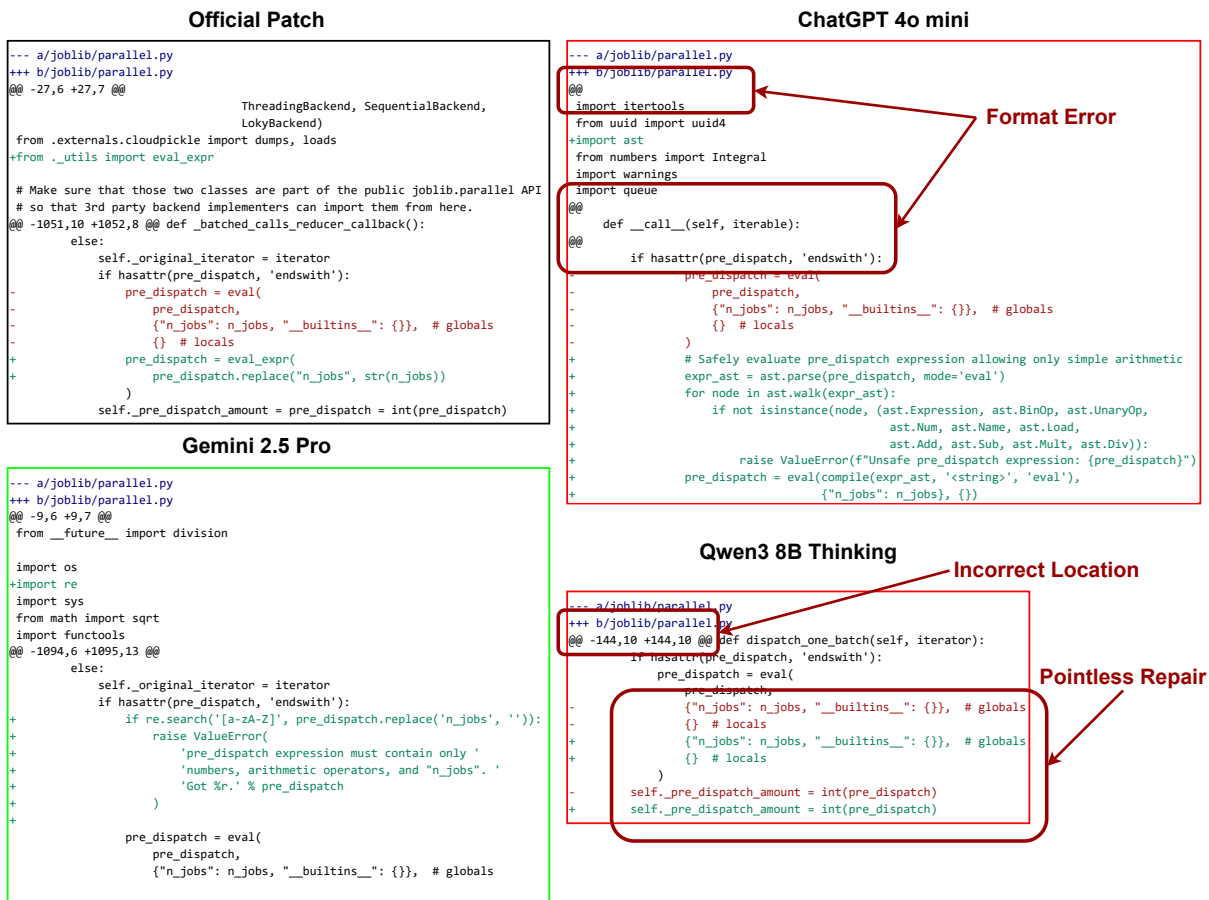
Official Patch

```
--- a/joblib/parallel.py
+++ b/joblib/parallel.py
@@ -27,6 +27,7 @@
                                 ThreadingBackend, SequentialBackend,
                                 LokyBackend)
 from .externals.cloudpickle import dumps, loads
+from ._utils import eval_expr

 # Make sure that those two classes are part of the public joblib.parallel API
 # so that 3rd party backend implementers can import them from here.
@@ -1051,10 +1052,8 @@ def _batched_calls_reducer_callback():
         else:
             self._original_iterator = iterator
             if hasattr(pre_dispatch, 'endswith'):
-                pre_dispatch = eval(
-                    pre_dispatch,
-                    {"n_jobs": n_jobs, "__builtins__": {}},  # globals
-                    {}  # locals
+                pre_dispatch = eval_expr(
+                    pre_dispatch.replace("n_jobs", str(n_jobs))
                 )
             self._pre_dispatch_amount = pre_dispatch = int(pre_dispatch)
```

ChatGPT 4o mini

```
--- a/joblib/parallel.py
+++ b/joblib/parallel.py
@@
 import itertools
 from uuid import uuid4
+import ast
 from numbers import Integral
 import warnings
 import queue
@@
     def __call__(self, iterable):
@@
         if hasattr(pre_dispatch, 'endswith'):
-                pre_dispatch = eval(
-                    pre_dispatch,
-                    {"n_jobs": n_jobs, "__builtins__": {}},  # globals
-                    {}  # locals
-                )
+                # Safely evaluate pre_dispatch expression allowing only simple arithmetic
+                expr_ast = ast.parse(pre_dispatch, mode='eval')
+                for node in ast.walk(expr_ast):
+                    if not isinstance(node, (ast.Expression, ast.BinOp, ast.UnaryOp,
+                                             ast.Num, ast.Name, ast.Load,
+                                             ast.Add, ast.Sub, ast.Mult, ast.Div)):
+                        raise ValueError(f"Unsafe pre_dispatch expression: {pre_dispatch}")
+                pre_dispatch = eval(compile(expr_ast, '<string>', 'eval'),
+                                    {"n_jobs": n_jobs}, {})
```

Format Error

Gemini 2.5 Pro

```
--- a/joblib/parallel.py
+++ b/joblib/parallel.py
@@ -9,6 +9,7 @@
 from __future__ import division

 import os
+import re
 import sys
 from math import sqrt
 import functools
@@ -1094,6 +1095,13 @@
         else:
             self._original_iterator = iterator
             if hasattr(pre_dispatch, 'endswith'):
+                if re.search('[a-zA-Z]', pre_dispatch.replace('n_jobs', '')):
+                    raise ValueError(
+                        'pre_dispatch expression must contain only '
+                        'numbers, arithmetic operators, and "n_jobs". '
+                        'Got %r.' % pre_dispatch
+                    )
+
                 pre_dispatch = eval(
                     pre_dispatch,
                     {"n_jobs": n_jobs, "__builtins__": {}},  # globals
```

Qwen3 8B Thinking

Incorrect Location

```
--- a/joblib/parallel.py
+++ b/joblib/parallel.py
@@ -144,10 +144,10 @@ def dispatch_one_batch(self, iterator):
         if hasattr(pre_dispatch, 'endswith'):
             pre_dispatch = eval(
                 pre_dispatch,
-                {"n_jobs": n_jobs, "__builtins__": {}},  # globals
-                {}  # locals
+                {"n_jobs": n_jobs, "__builtins__": {}},  # globals
+                {}  # locals
             )
-        self._pre_dispatch_amount = int(pre_dispatch)
+        self._pre_dispatch_amount = int(pre_dispatch)
```

Pointless Repair